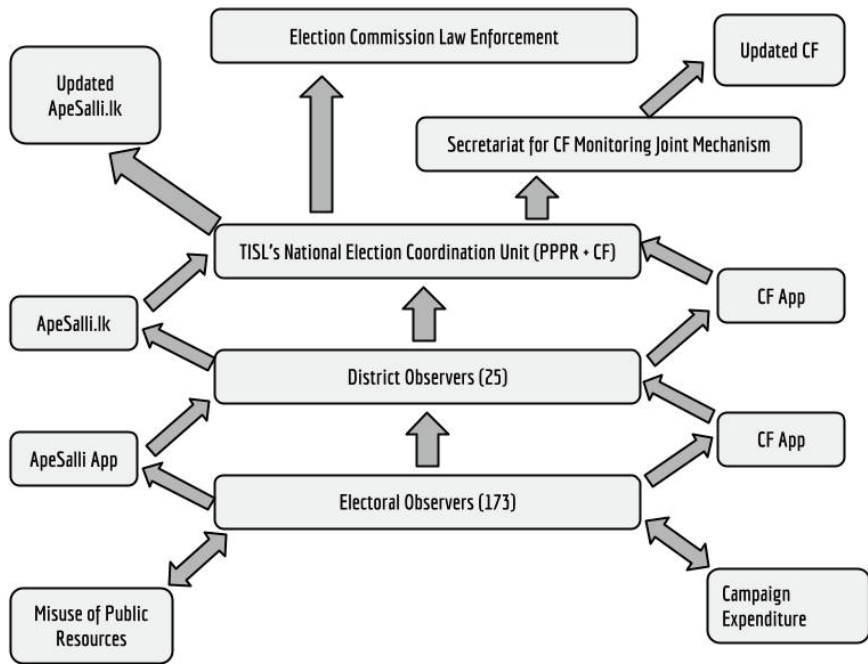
Election Commission Law Enforcement

Updated CF

Updated ApeSalli.lk

Secretariat for CF Monitoring Joint Mechanism

TISL's National Election Coordination Unit (PPPR + CF)

ApeSalli.lk

CF App

District Observers (25)

ApeSalli App

CF App

Electoral Observers (173)

Misuse of Public Resources

Campaign Expenditure